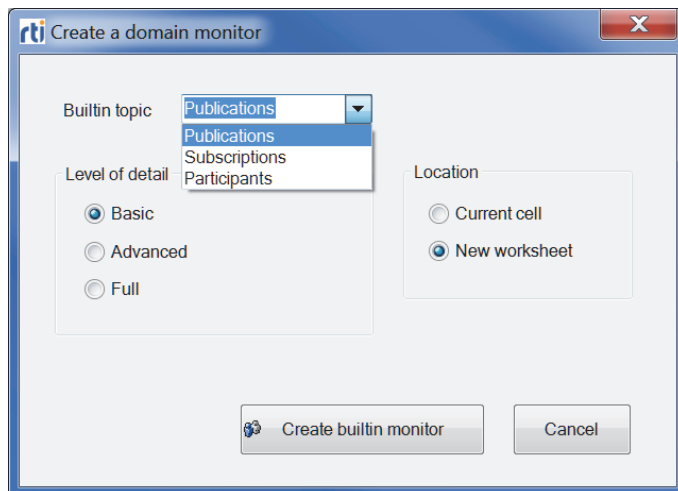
rti Create a domain monitor

Builtin topic Publications

Publications
Subscriptions
Participants

Level of detail

Basic

Advanced

Full

Location

Current cell

New worksheet

Create builtin monitor

Cancel